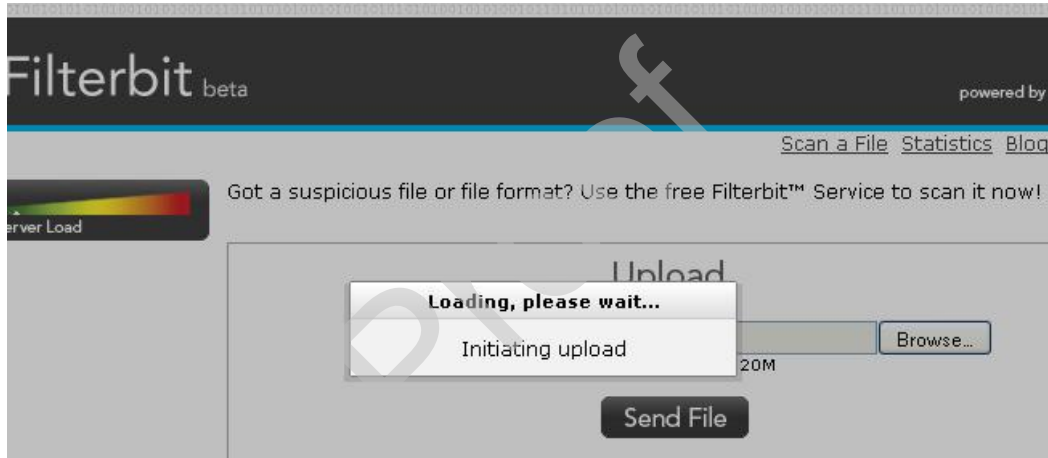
Filterbit beta

powered by

Scan a File Statistics Blog

erver Load

Got a suspicious file or file format? Use the free Filterbit™ Service to scan it now!

Upload

Loading, please wait...

Initiating upload

Browse...

20M

Send File